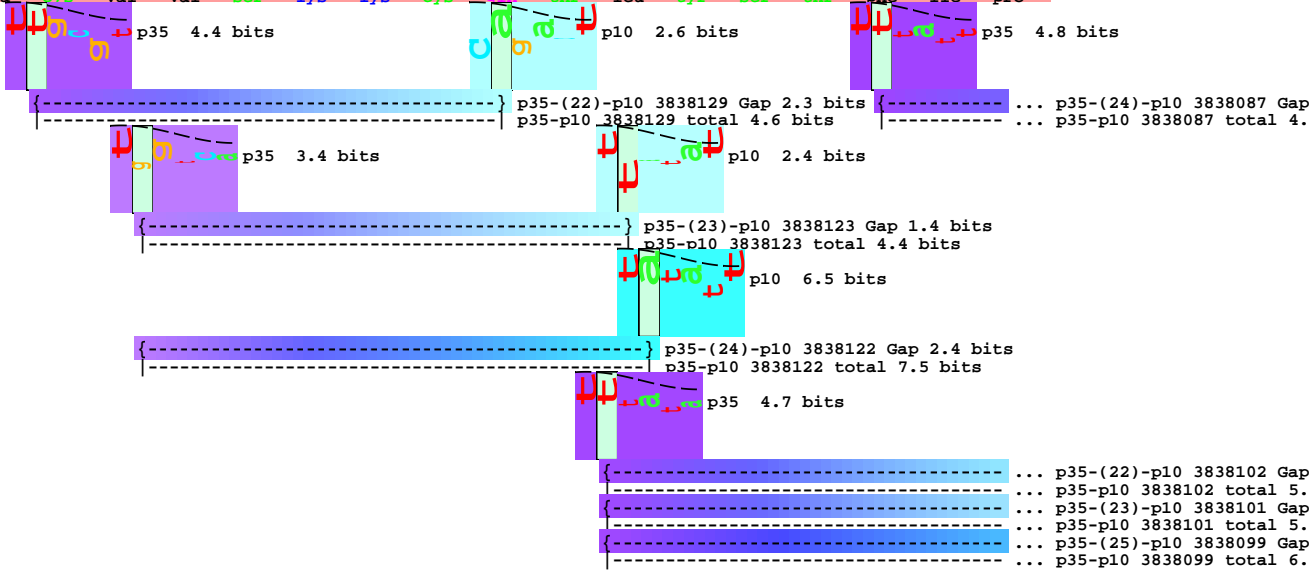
p35 4.4 bits
p10 2.6 bits
p35 4.8 bits
p35-(22)-p10 3838129 Gap 2.3 bits
p35-p10 3838129 total 4.6 bits
... p35-(24)-p10 3838087 Gap
... p35-p10 3838087 total 4.
p35 3.4 bits
p10 2.4 bits
p35-(23)-p10 3838123 Gap 1.4 bits
p35-p10 3838123 total 4.4 bits
p10 6.5 bits
p35-(24)-p10 3838122 Gap 2.4 bits
p35-p10 3838122 total 7.5 bits
p35 4.7 bits
... p35-(22)-p10 3838102 Gap
... p35-p10 3838102 total 5.
... p35-(23)-p10 3838101 Gap
... p35-p10 3838101 total 5.
... p35-(25)-p10 3838099 Gap
... p35-p10 3838099 total 6.